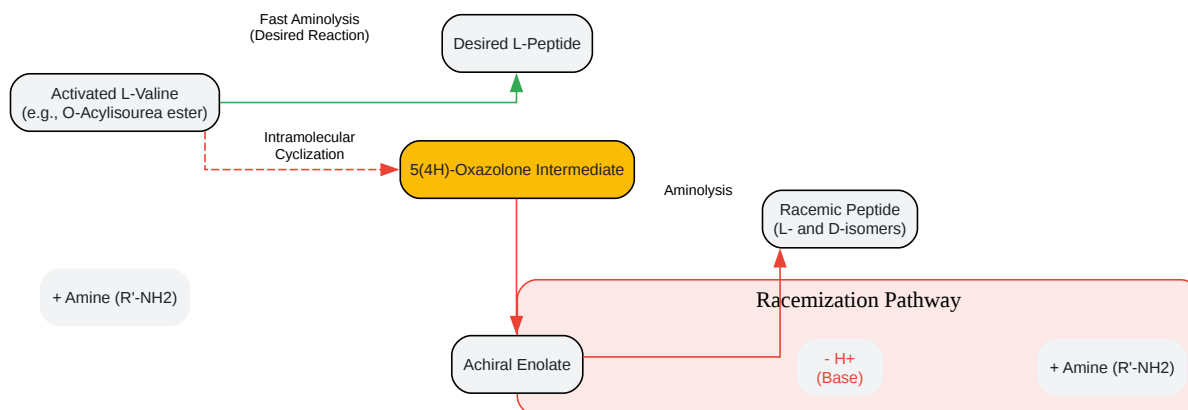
Fast Aminolysis
(Desired Reaction)

Desired L-Peptide

Activated L-Valine
(e.g., O-Acylisourea ester)

Intramolecular
Cyclization

5(4H)-Oxazolone Intermediate

Aminolysis

Racemic Peptide
(L- and D-isomers)

+ Amine (R'-NH2)

Racemization Pathway

Achiral Enolate

- H+
(Base)

+ Amine (R'-NH2)